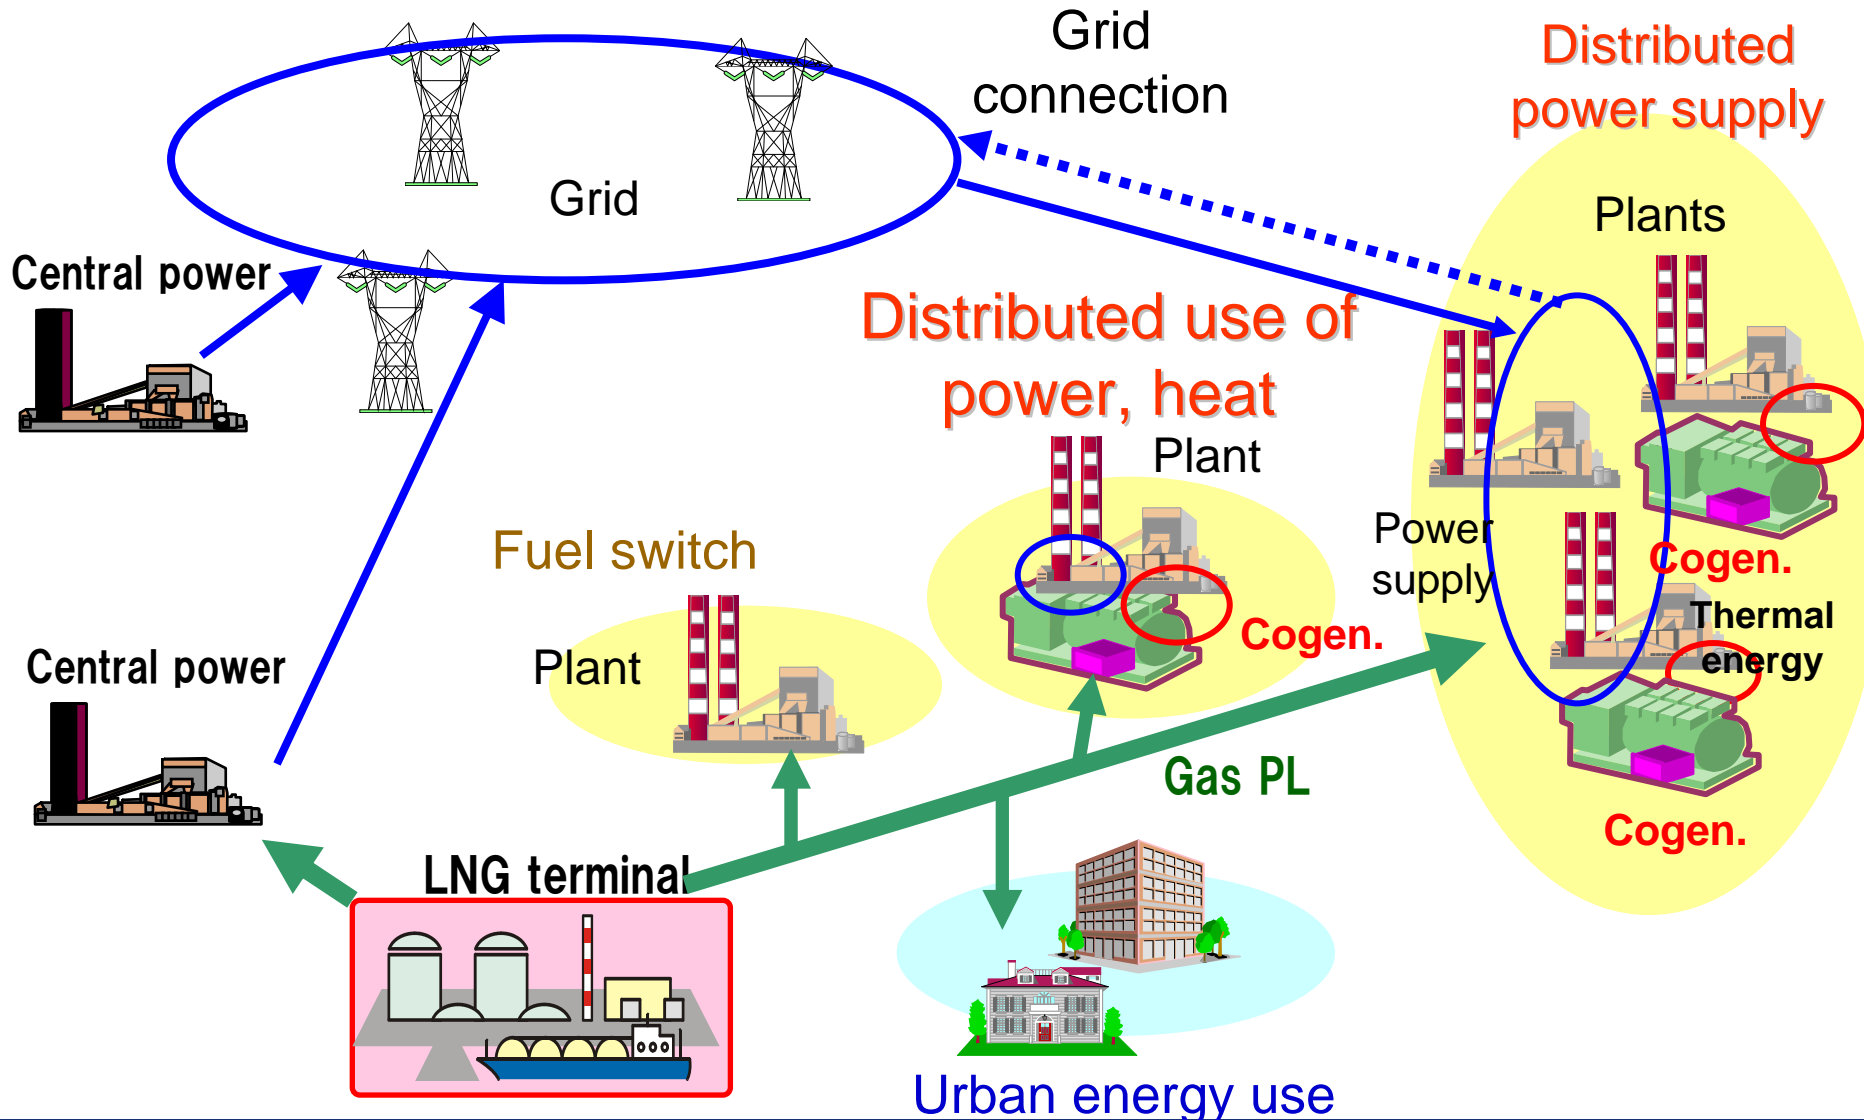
Grid connection

Distributed power supply

Grid

Plants

Central power

Distributed use of power, heat

Plant

Power supply

Fuel switch

Cogen.

Cogen.

Thermal energy

Central power

Plant

Gas PL

Cogen.

LNG terminal

Urban energy use